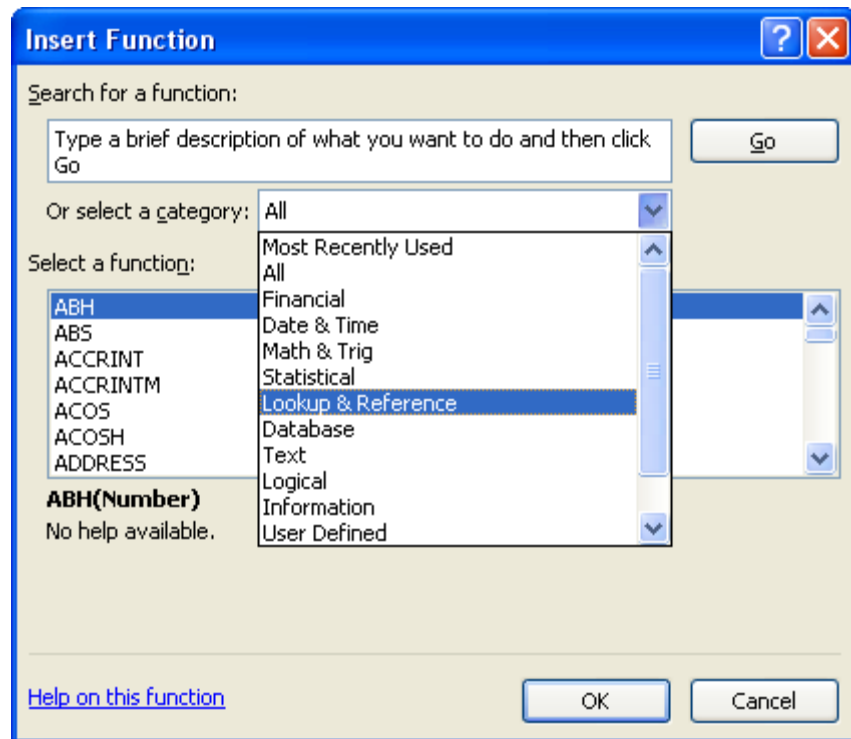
Insert Function

Search for a function:

Type a brief description of what you want to do and then click Go

Go

Or select a category: All

Most Recently Used
All
Financial
Date & Time
Math & Trig
Statistical
Lookup & Reference
Database
Text
Logical
Information
User Defined

Select a function:

ABH
ABS
ACCRINT
ACCRINTM
ACOS
ACOSH
ADDRESS

ABH(Number)
No help available.

Help on this function

OK

Cancel